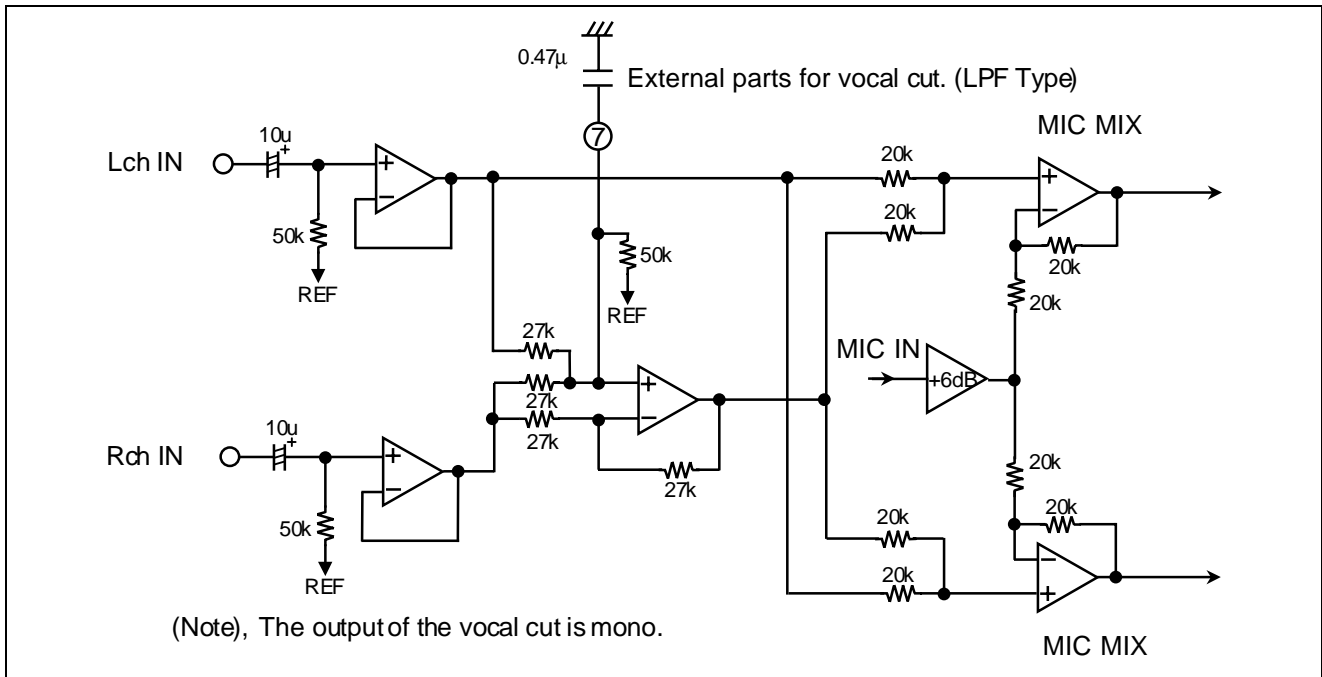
0.47μ
External parts for vocal cut. (LPF Type)
7
MIC MIX
10u
+
Lch IN
+
−
20k
+
−
20k
50k
50k
20k
REF
REF
20k
27k
MIC IN
+
−
+6dB
27k
27k
10u
+
Rch IN
+
−
27k
27k
20k
50k
20k
REF
20k
−
+
20k
(Note), The output of the vocal cut is mono.
MIC MIX